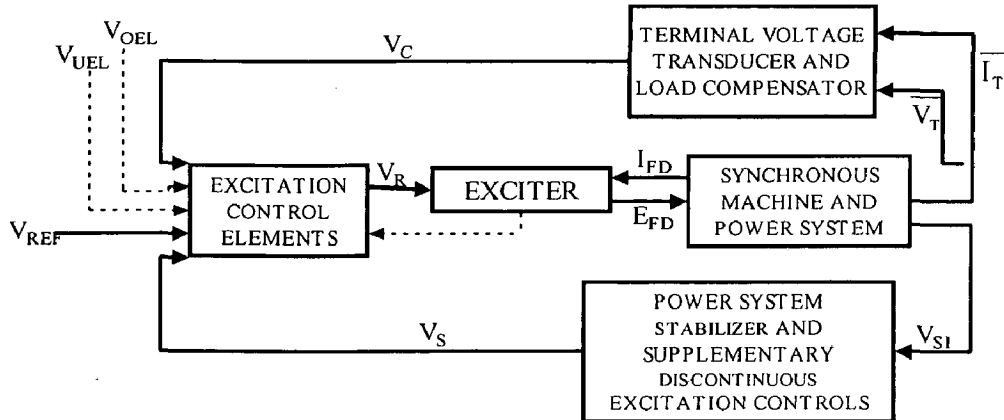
$V_{OEL}$
$V_{UEL}$
$V_C$
TERMINAL VOLTAGE TRANSDUCER AND LOAD COMPENSATOR
$\overline{I_T}$
$\overline{V_T}$
$V_{REF}$
EXCITATION CONTROL ELEMENTS
$V_R$
EXCITER
$I_{FD}$
$E_{FD}$
SYNCHRONOUS MACHINE AND POWER SYSTEM
POWER SYSTEM STABILIZER AND SUPPLEMENTARY DISCONTINUOUS EXCITATION CONTROLS
$V_S$
$V_{SI}$